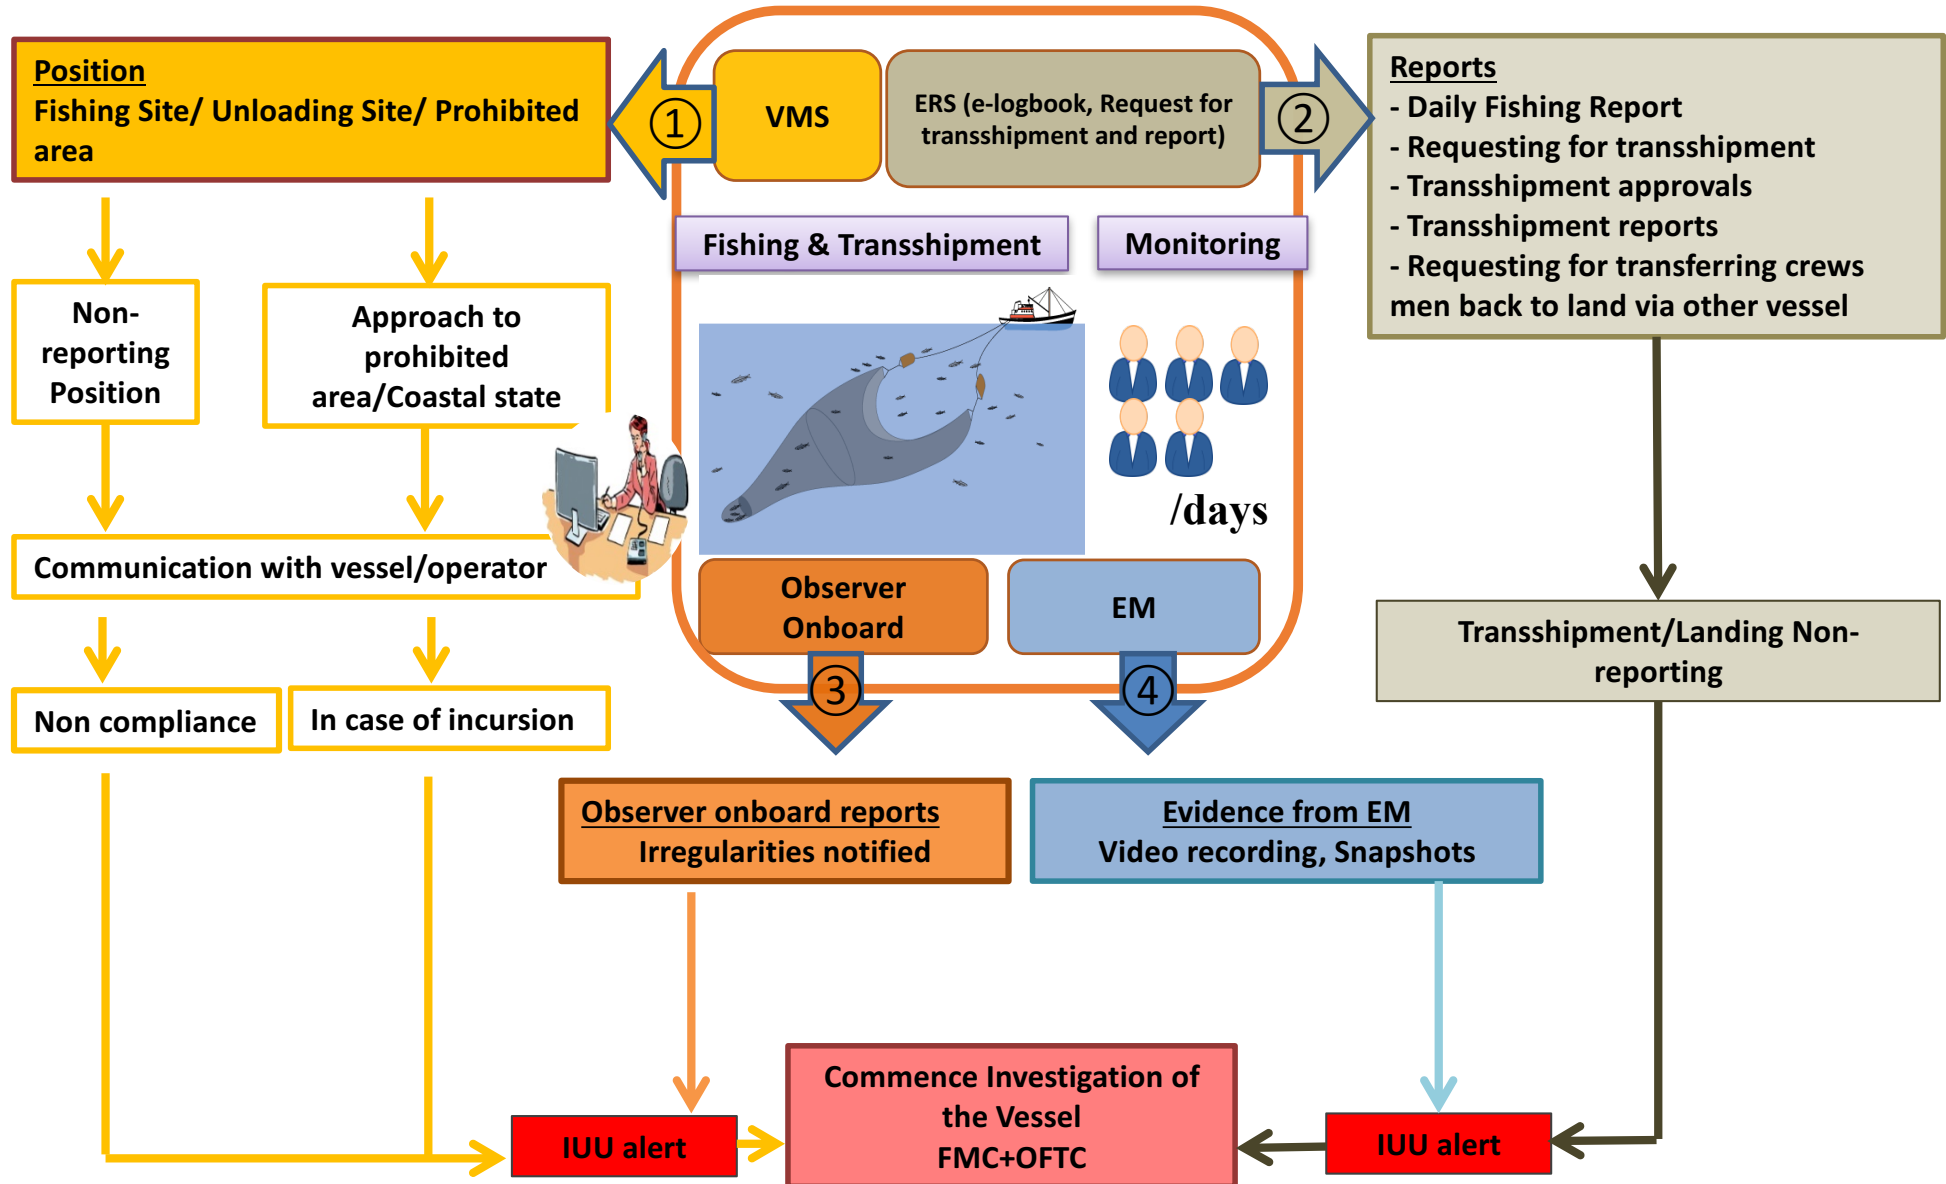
Position
Fishing Site/ Unloading Site/ Prohibited area

①

VMS

ERS (e-logbook, Request for transshipment and report)

②

Reports
- Daily Fishing Report
- Requesting for transshipment
- Transshipment approvals
- Transshipment reports
- Requesting for transferring crews men back to land via other vessel

Fishing & Transshipment

Monitoring

Non-reporting Position

Approach to prohibited area/Coastal state

/days

Communication with vessel/operator

Observer Onboard

EM

Transshipment/Landing Non-reporting

③

④

Non compliance

In case of incursion

Observer onboard reports
Irregularities notified

Evidence from EM
Video recording, Snapshots

IUU alert

Commence Investigation of the Vessel
FMC+OFTC

IUU alert